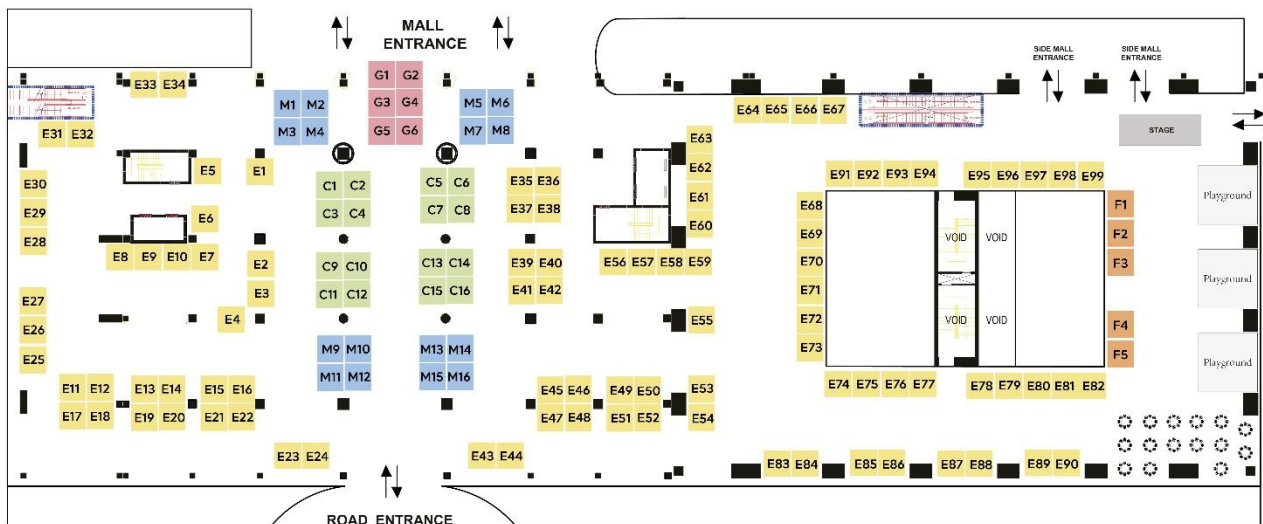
MALL ENTRANCE

SIDE MALL ENTRANCE

SIDE MALL ENTRANCE

G1 G2
G3 G4
G5 G6

M1 M2
M3 M4

M5 M6
M7 M8

E33 E34

E31 E32

E64 E65 E66 E67

STAGE

E63
E62
E61
E60

E5

E1

C1 C2
C3 C4

C5 C6
C7 C8

E35 E36
E37 E38

E91 E92 E93 E94

E95 E96 E97 E98 E99

Playground

E30
E29
E28

E6

E68
E69
E70
E71
E72
E73

VOID VOID
VOID VOID

F1
F2
F3
F4
F5

Playground

Playground

E8 E9 E10 E7

E2
E3

C9 C10
C11 C12

C13 C14
C15 C16

E39 E40
E41 E42

E56 E57 E58 E59

E27
E26
E25

E4

E55

M9 M10
M11 M12

M13 M14
M15 M16

E11 E12 E13 E14 E15 E16
E17 E18 E19 E20 E21 E22

E45 E46
E47 E48

E49 E50
E51 E52

E53
E54

E74 E75 E76 E77

E78 E79 E80 E81 E82

E23 E24

E43 E44

E83 E84 E85 E86 E87 E88 E89 E90

ROAD ENTRANCE